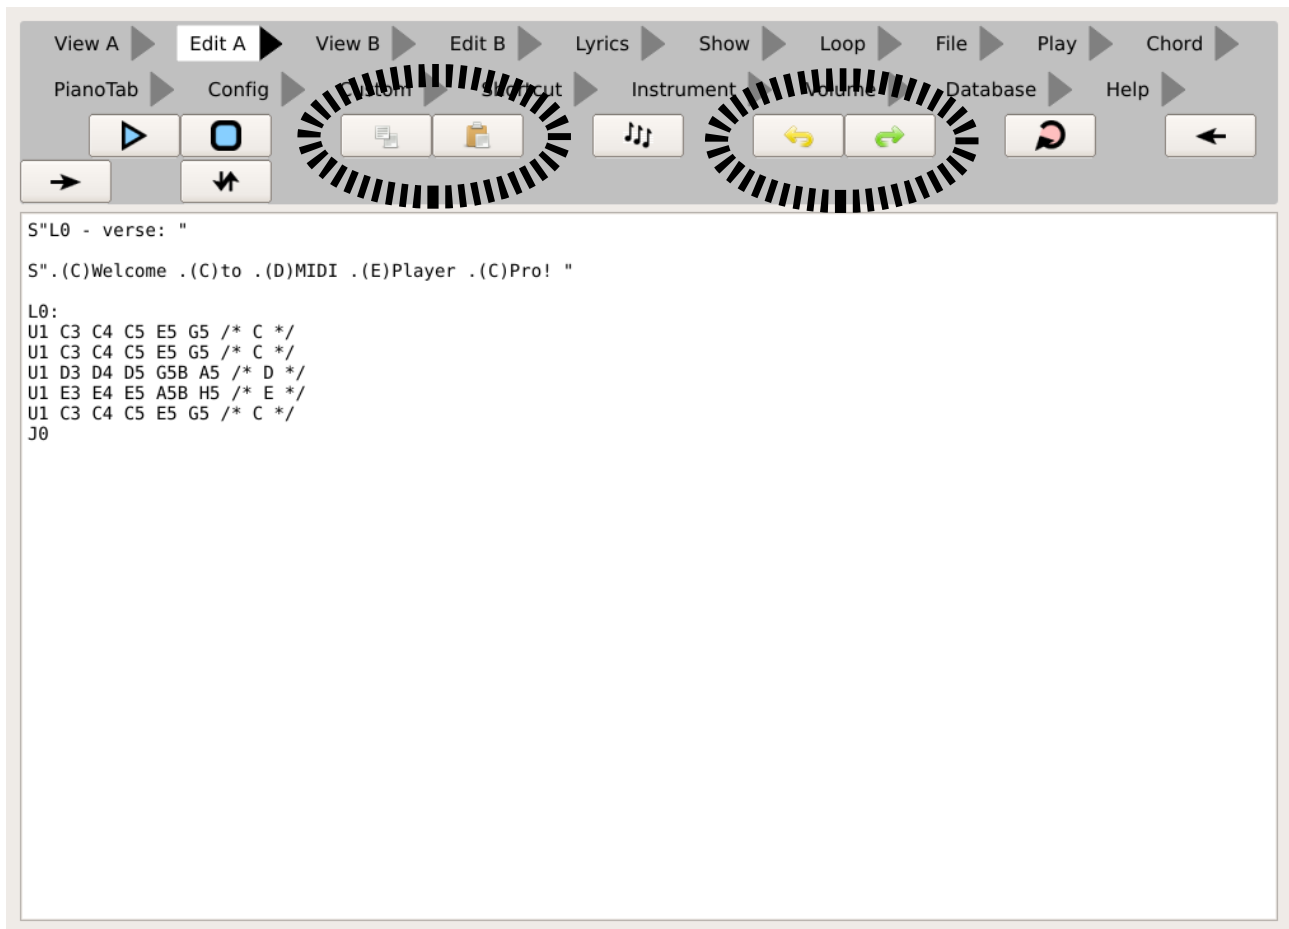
View A Edit A View B Edit B Lyrics Show Loop File Play Chord
PianoTab Config Custom Shortcut Instrument Volume Database Help

S"L0 - verse: "

S".(C)Welcome .(C)to .(D)MIDI .(E)Player .(C)Pro! "

L0:
U1 C3 C4 C5 E5 G5 /* C */
U1 C3 C4 C5 E5 G5 /* C */
U1 D3 D4 D5 G5B A5 /* D */
U1 E3 E4 E5 A5B H5 /* E */
U1 C3 C4 C5 E5 G5 /* C */
J0